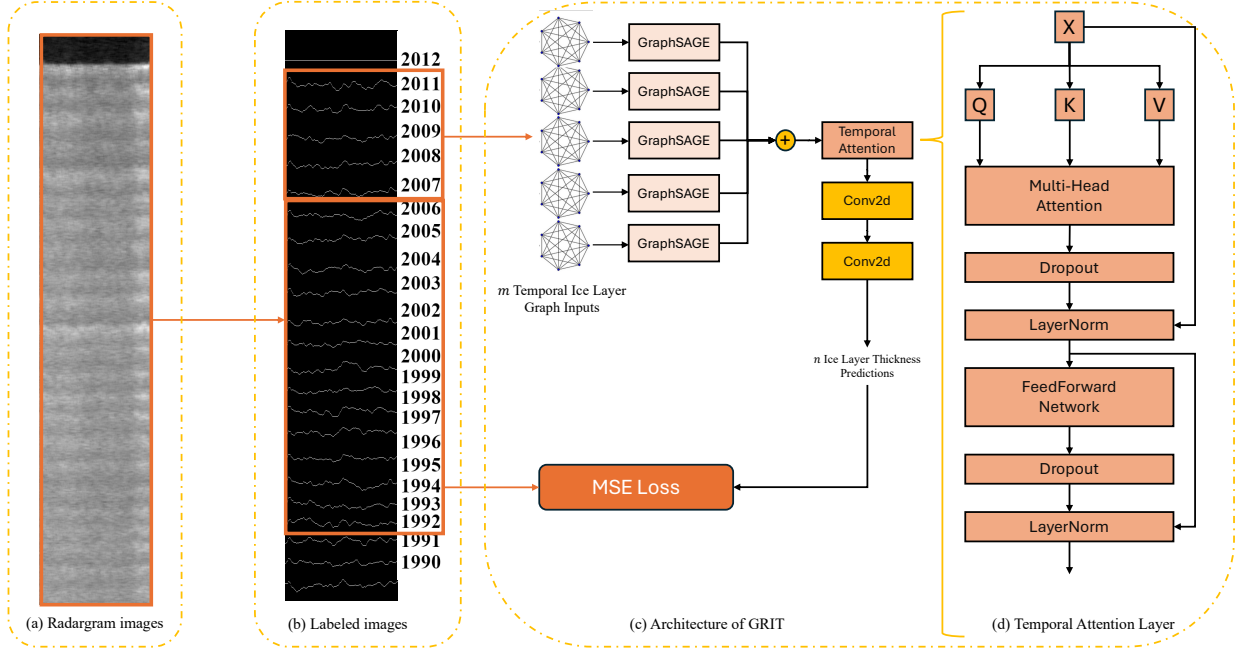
2012
2011
2010
2009
2008
2007
2006
2005
2004
2003
2002
2001
2000
1999
1998
1997
1996
1995
1994
1993
1992
1991
1990

GraphSAGE
GraphSAGE
GraphSAGE
GraphSAGE
GraphSAGE

$m$ Temporal Ice Layer Graph Inputs

+

Temporal Attention

Conv2d

Conv2d

$n$ Ice Layer Thickness Predictions

MSE Loss

X

Q

K

V

Multi-Head Attention

Dropout

LayerNorm

FeedForward Network

Dropout

LayerNorm

(a) Radargram images

(b) Labeled images

(c) Architecture of GRIT

(d) Temporal Attention Layer